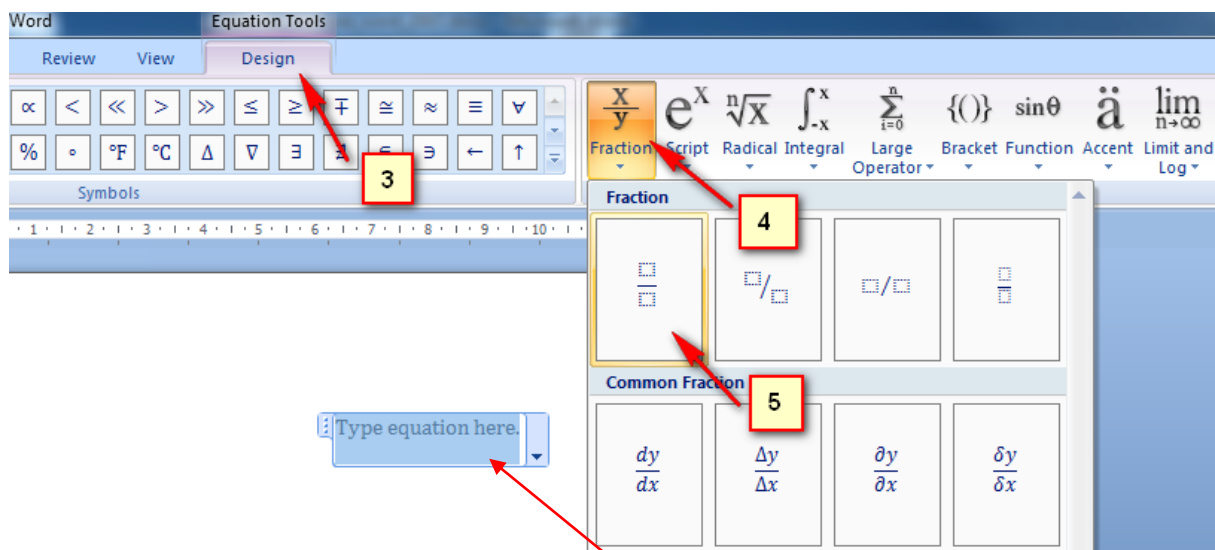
Word Equation Tools

Review View Design

$\propto$ $<$ $\ll$ $>$ $\gg$ $\leq$ $\geq$ $\mp$ $\cong$ $\approx$ $\equiv$ $\forall$

% $\circ$ °F °C $\Delta$ $\nabla$ $\exists$ $\nexists$ $\in$ $\ni$ $\leftarrow$ $\uparrow$

Symbols

3

$\frac{x}{y}$ Fraction

$e^x$ Script

$\sqrt[n]{x}$ Radical

$\int_{-x}^{x}$ Integral

$\sum_{i=0}^{n}$ Large Operator

{()} Bracket

sinθ Function

ä Accent

$\lim_{n\to\infty}$ Limit and Log

4

Fraction

5

Common Fraction

$\frac{dy}{dx}$ $\frac{\Delta y}{\Delta x}$ $\frac{\partial y}{\partial x}$ $\frac{\delta y}{\delta x}$

1 2 3 4 5 6 7 8 9 10

Type equation here.